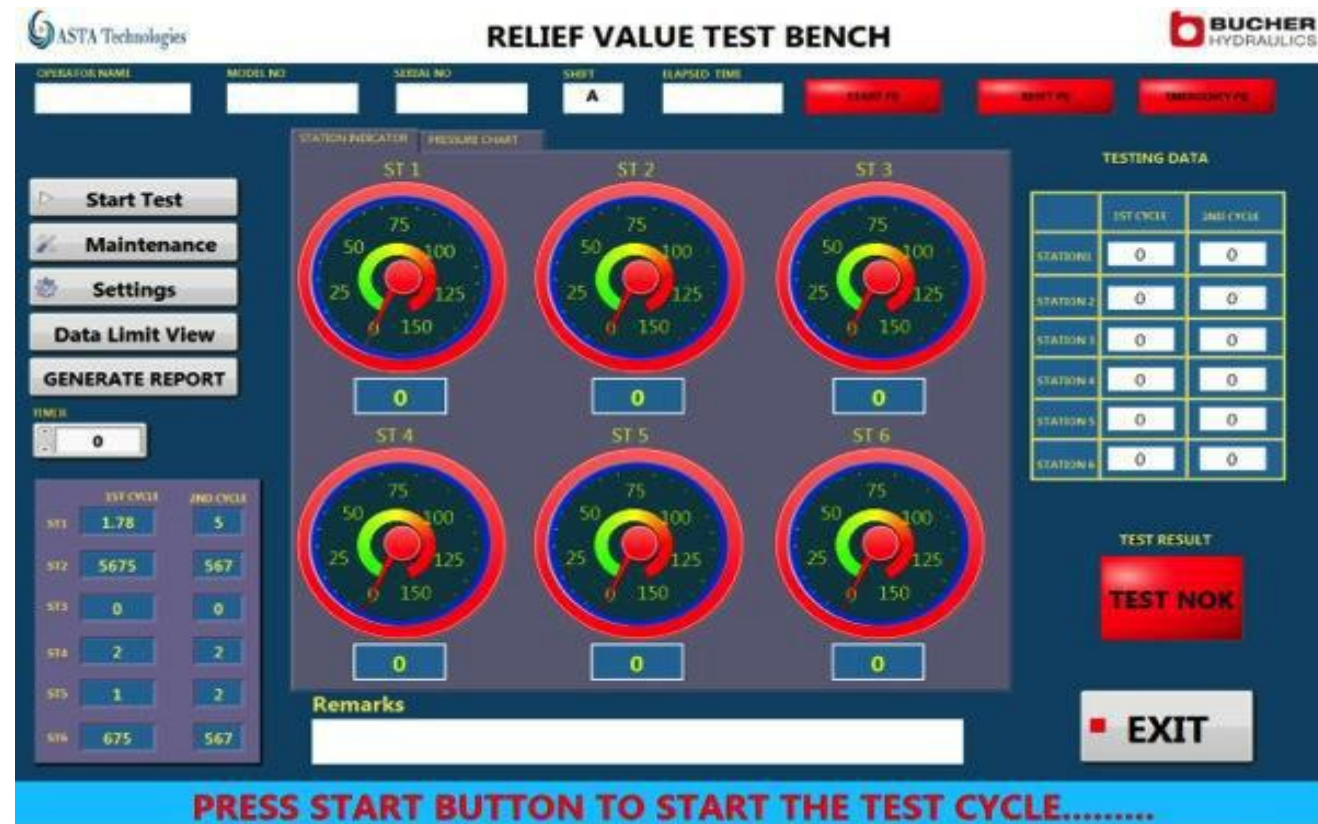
ASTA Technologies

RELIEF VALUE TEST BENCH

BUCHER HYDRAULICS

OPERATOR NAME

MODEL NO

SERIAL NO

SHIFT

A

ELAPSED TIME

START PB

RESET PB

EMERGENCY PB

STATION INDICATOR

PRESSURE CHART

Start Test

Maintenance

Settings

Data Limit View

GENERATE REPORT

TIMER

0

ST 1

ST 2

ST 3

75 50 100 25 125 0 150

75 50 100 25 125 0 150

75 50 100 25 125 0 150

0

0

0

ST 4

ST 5

ST 6

75 50 100 25 125 0 150

75 50 100 25 125 0 150

75 50 100 25 125 0 150

0

0

0

TESTING DATA

| | 1ST CYCLE | 2ND CYCLE |
|---|---|---|
| STATION1 | 0 | 0 |
| STATION 2 | 0 | 0 |
| STATION 3 | 0 | 0 |
| STATION 4 | 0 | 0 |
| STATION 5 | 0 | 0 |
| STATION 6 | 0 | 0 |

| | 1ST CYCLE | 2ND CYCLE |
|---|---|---|
| ST1 | 1.78 | 5 |
| ST2 | 5675 | 567 |
| ST3 | 0 | 0 |
| ST4 | 2 | 2 |
| ST5 | 1 | 2 |
| ST6 | 675 | 567 |

TEST RESULT

TEST NOK

Remarks

EXIT

PRESS START BUTTON TO START THE TEST CYCLE........